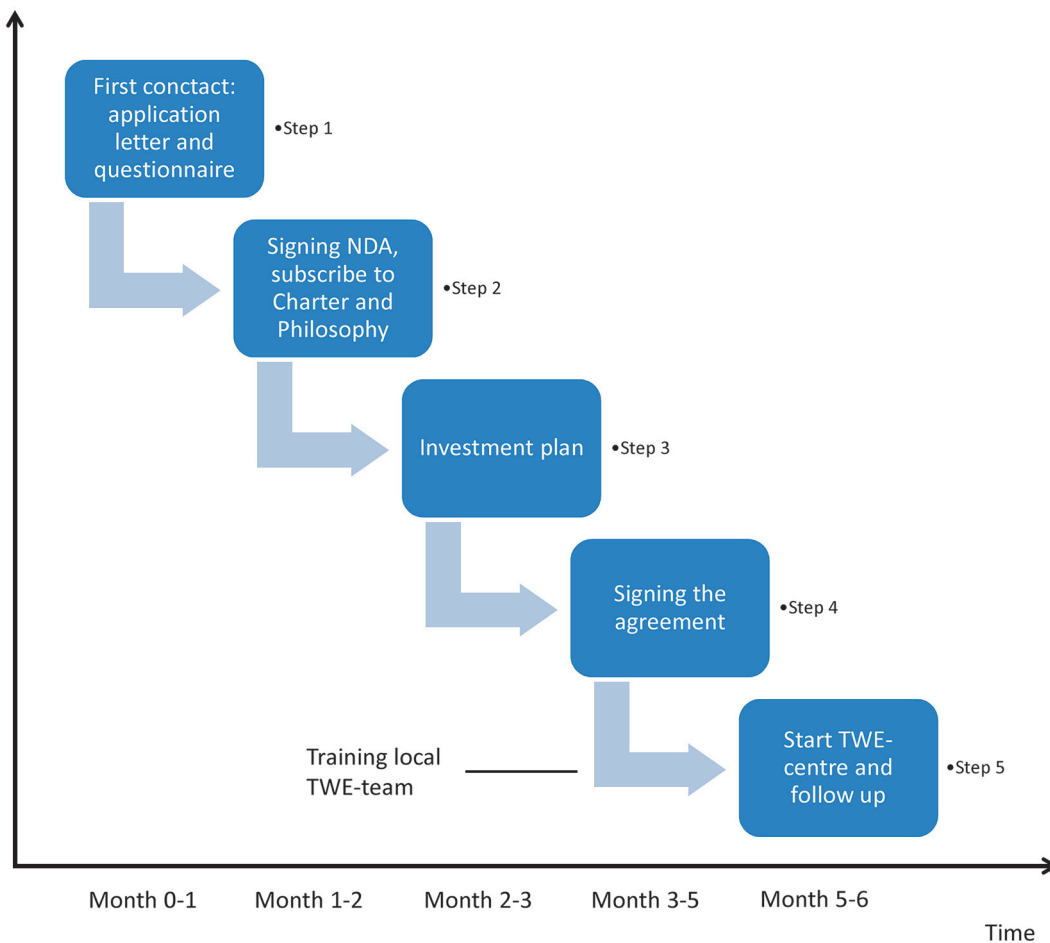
First conctact: application letter and questionnaire

•Step 1

Signing NDA, subscribe to Charter and Philosophy

•Step 2

Investment plan

•Step 3

Signing the agreement

•Step 4

Training local TWE-team

Start TWE-centre and follow up

•Step 5

Month 0-1

Month 1-2

Month 2-3

Month 3-5

Month 5-6

Time